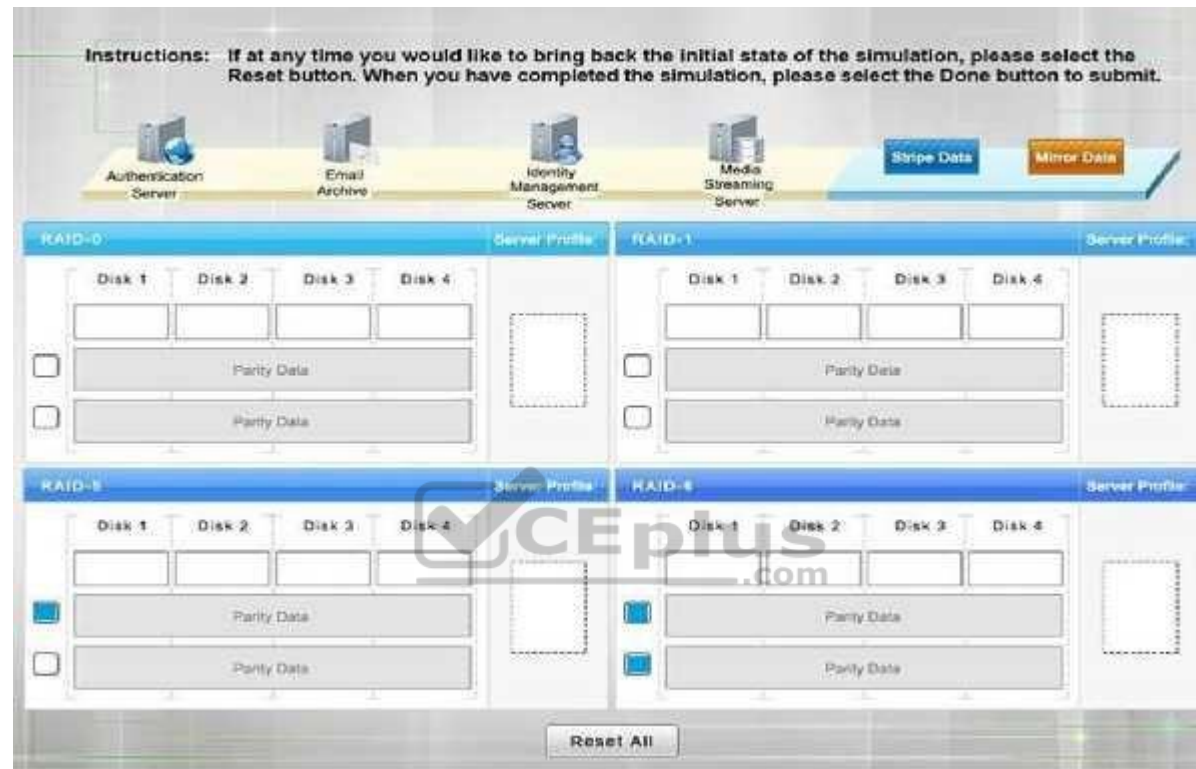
Instructions: If at any time you would like to bring back the initial state of the simulation, please select the Reset button. When you have completed the simulation, please select the Done button to submit.

Authentication Server

Email Archive

Identity Management Server

Media Streaming Server

Stripe Data

Mirror Data

RAID-0

Server Profile

| Disk 1 | Disk 2 | Disk 3 | Disk 4 |
|---|---|---|---|

Parity Data

Parity Data

RAID-1

Server Profile

| Disk 1 | Disk 2 | Disk 3 | Disk 4 |
|---|---|---|---|

Parity Data

Parity Data

RAID-5

Server Profile

| Disk 1 | Disk 2 | Disk 3 | Disk 4 |
|---|---|---|---|

Parity Data

Parity Data

RAID-6

Server Profile

| Disk 1 | Disk 2 | Disk 3 | Disk 4 |
|---|---|---|---|

Parity Data

Parity Data

CEplus .com

Reset All